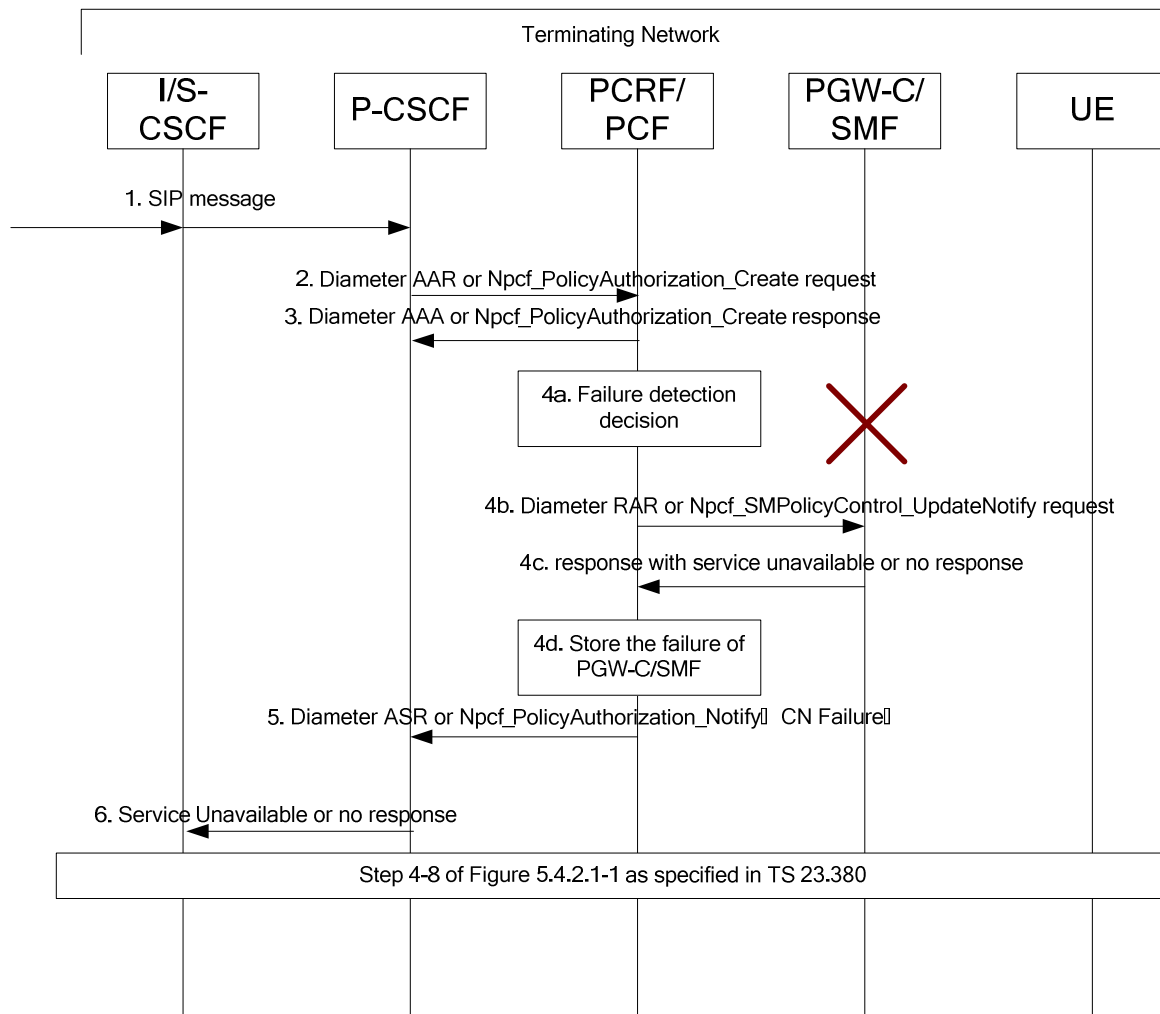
Terminating Network

I/S-CSCF

P-CSCF

PCRF/ PCF

PGW-C/ SMF

UE

1. SIP message

2. Diameter AAR or Npcf_PolicyAuthorization_Create request

3. Diameter AAA or Npcf_PolicyAuthorization_Create response

4a. Failure detection decision

4b. Diameter RAR or Npcf_SMPolicyControl_UpdateNotify request

4c. response with service unavailable or no response

4d. Store the failure of PGW-C/SMF

5. Diameter ASR or Npcf_PolicyAuthorization_Notify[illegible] CN Failure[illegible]

6. Service Unavailable or no response

Step 4-8 of Figure 5.4.2.1-1 as specified in TS 23.380